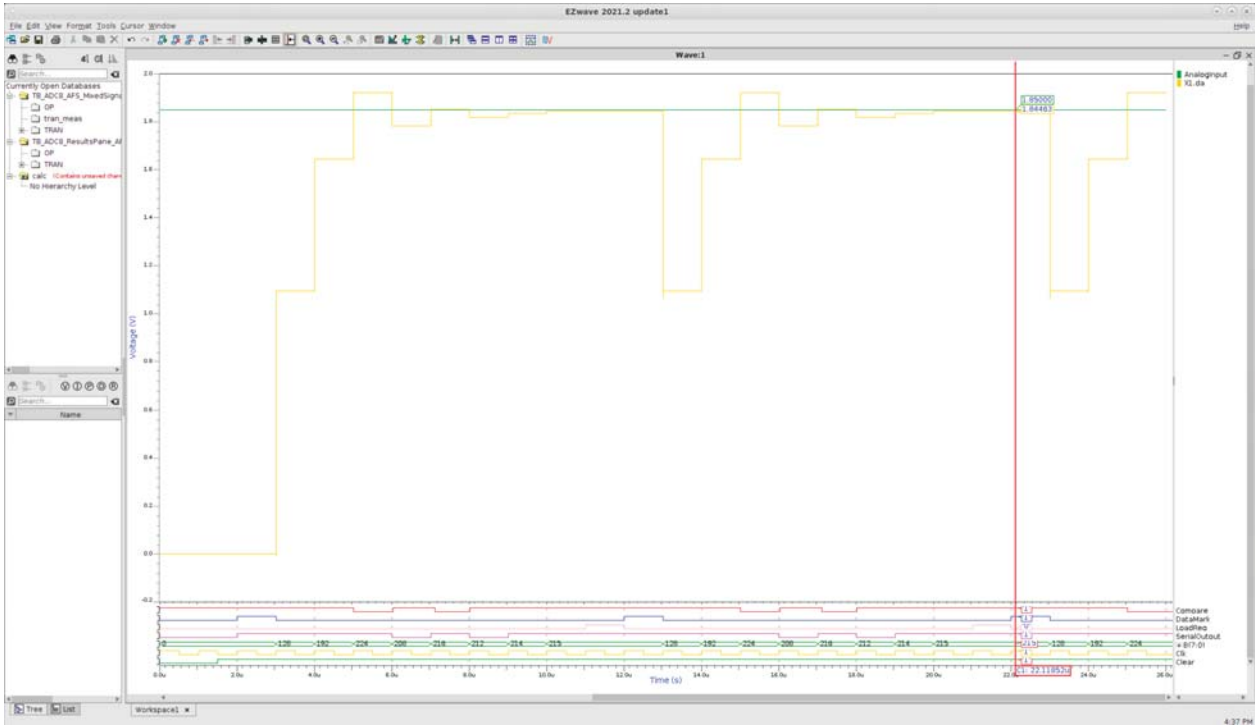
EZwave 2021.2 update1

File Edit View Format Tools Cursor Window

Help

Wave:1

Currently Open Databases
TB_ADC8_APS_MixedSigna
OP
tran_meas
TRAN
TB_ADC8_ResultsPane_A
OP
TRAN
calc (Contains unsaved chan
No Hierarchy Level

Name

2.0
1.8
1.6
1.4
1.2
1.0
0.8
0.6
0.4
0.2
0.0
-0.2

Voltage (V)

1.85000
1.84463

AnalogInput
X1.da

0
-128
-192
-224
-208
-216
-212
-214
-215
-128
-192
-224
-208
-216
-212
-214
-215
-215
-128
-192
-224

Compare
DataMark
LoadReg
SerialOutout
+ B(7:0)
Clk
Clear

0.0u
2.0u
4.0u
6.0u
8.0u
10.0u
12.0u
14.0u
16.0u
18.0u
20.0u
22.0u
24.0u
26.0u

Time (s)

22.11852u

Tree
List

Workspace1

4:37 PM